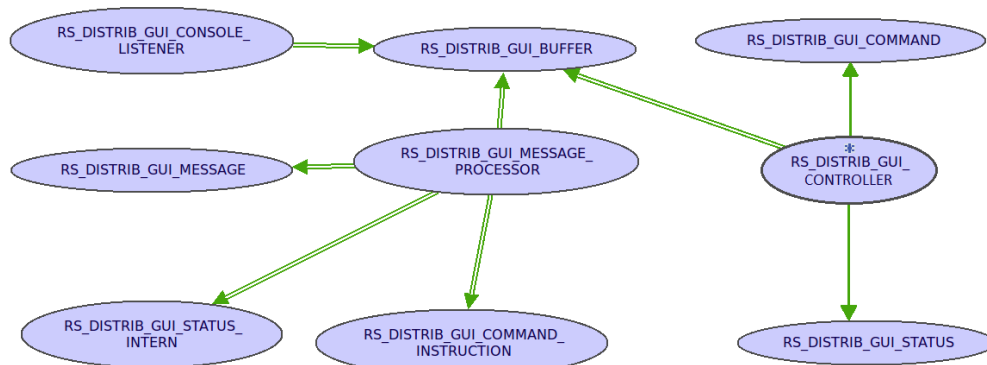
RS_DISTRIB_GUI_CONSOLE_LISTENER

RS_DISTRIB_GUI_BUFFER

RS_DISTRIB_GUI_COMMAND

RS_DISTRIB_GUI_MESSAGE

RS_DISTRIB_GUI_MESSAGE_PROCESSOR

*
RS_DISTRIB_GUI_CONTROLLER

RS_DISTRIB_GUI_STATUS_INTERN

RS_DISTRIB_GUI_COMMAND_INSTRUCTION

RS_DISTRIB_GUI_STATUS